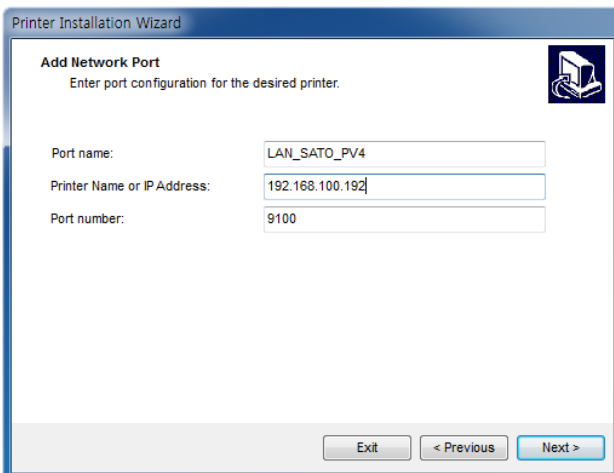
Printer Installation Wizard

Add Network Port
Enter port configuration for the desired printer.

Port name: LAN_SATO_PV4
Printer Name or IP Address: 192.168.100.192
Port number: 9100

Exit
< Previous
Next >